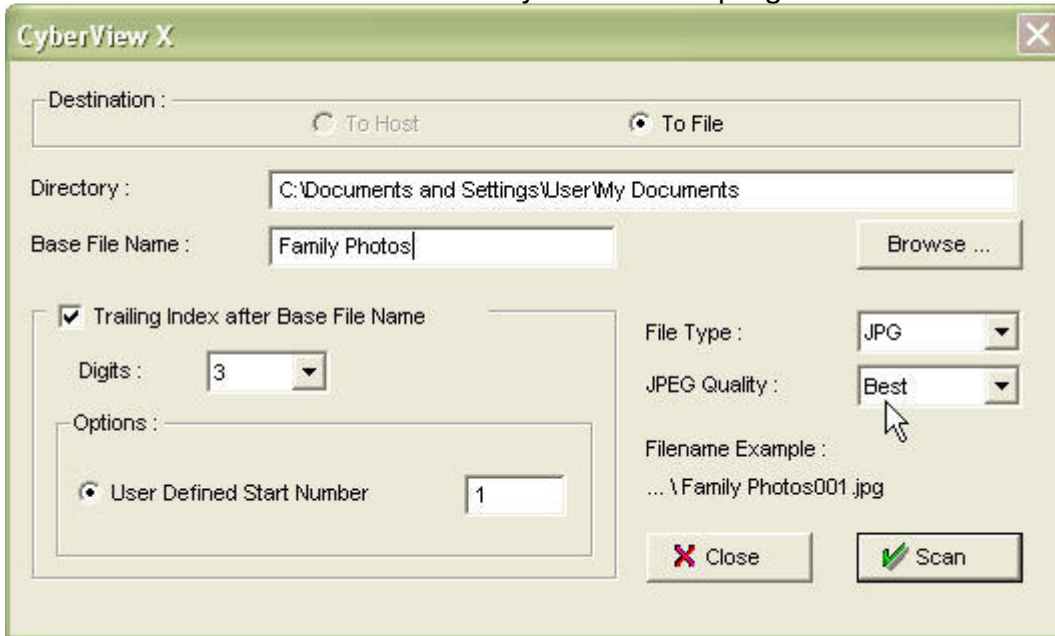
CyberView X

Destination :

To Host

To File

Directory :

C:\Documents and Settings\User\My Documents

Base File Name :

Family Photos

Browse ...

Trailing Index after Base File Name

Digits :

3

Options :

User Defined Start Number

1

File Type :

JPG

JPEG Quality :

Best

Filename Example :

... \ Family Photos001.jpg

Close

Scan